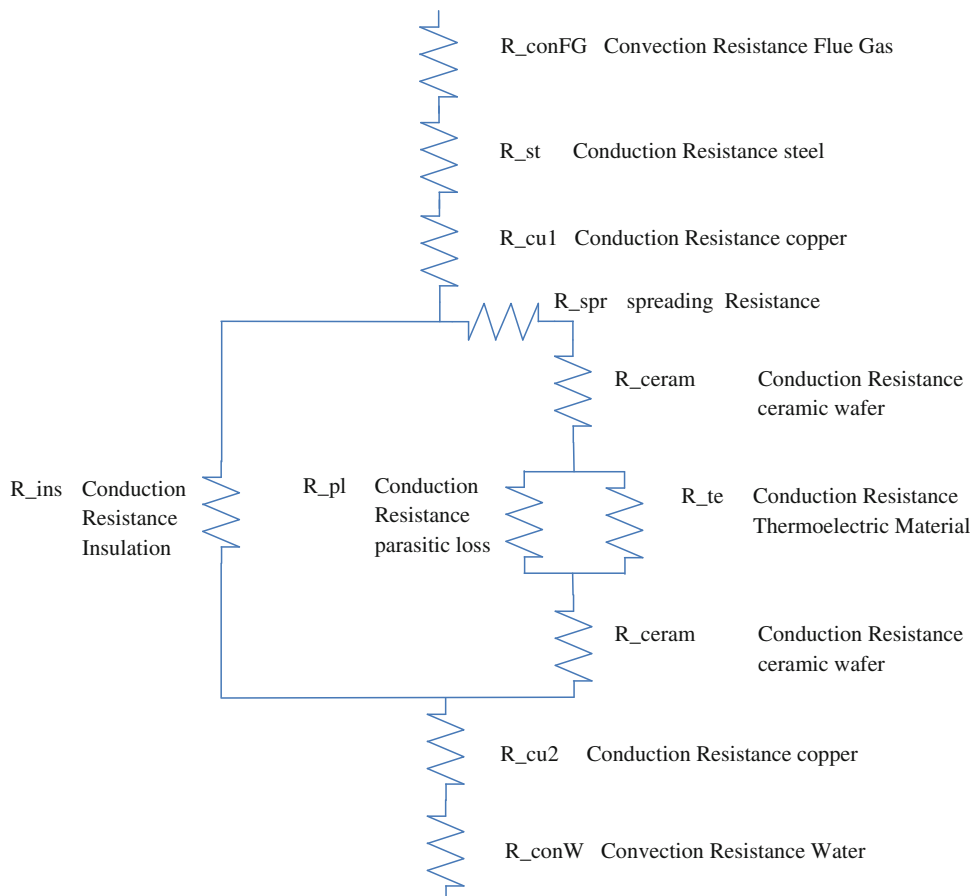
R_conFG Convection Resistance Flue Gas

R_st Conduction Resistance steel

R_cu1 Conduction Resistance copper

R_spr spreading Resistance

R_ceram Conduction Resistance ceramic wafer

R_ins Conduction Resistance Insulation

R_pl Conduction Resistance parasitic loss

R_te Conduction Resistance Thermoelectric Material

R_ceram Conduction Resistance ceramic wafer

R_cu2 Conduction Resistance copper

R_conW Convection Resistance Water